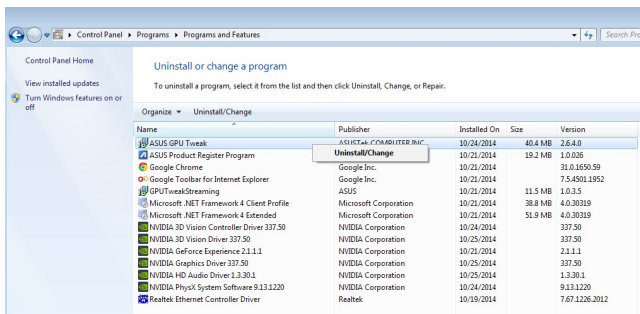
Control Panel ▸ Programs ▸ Programs and Features

Search Pro

Control Panel Home

View installed updates

Turn Windows features on or off

Uninstall or change a program

To uninstall a program, select it from the list and then click Uninstall, Change, or Repair.

Organize ▾ Uninstall/Change

| Name | Publisher | Installed On | Size | Version |
|---|---|---|---|---|
| ASUS GPU Tweak | ASUSTeK COMPUTER INC. | 10/24/2014 | 40.4 MB | 2.6.4.0 |
| ASUS Product Register Program | Uninstall/Change | 10/21/2014 | 19.2 MB | 1.0.026 |
| Google Chrome | Google Inc. | 10/21/2014 | | 31.0.1650.59 |
| Google Toolbar for Internet Explorer | Google Inc. | 10/21/2014 | | 7.5.4501.1952 |
| GPUTweakStreaming | ASUS | 10/21/2014 | 11.5 MB | 1.0.3.5 |
| Microsoft .NET Framework 4 Client Profile | Microsoft Corporation | 10/21/2014 | 38.8 MB | 4.0.30319 |
| Microsoft .NET Framework 4 Extended | Microsoft Corporation | 10/21/2014 | 51.9 MB | 4.0.30319 |
| NVIDIA 3D Vision Controller Driver 337.50 | NVIDIA Corporation | 10/21/2014 | | 337.50 |
| NVIDIA 3D Vision Driver 337.50 | NVIDIA Corporation | 10/25/2014 | | 337.50 |
| NVIDIA GeForce Experience 2.1.1.1 | NVIDIA Corporation | 10/21/2014 | | 2.1.1.1 |
| NVIDIA Graphics Driver 337.50 | NVIDIA Corporation | 10/25/2014 | | 337.50 |
| NVIDIA HD Audio Driver 1.3.30.1 | NVIDIA Corporation | 10/25/2014 | | 1.3.30.1 |
| NVIDIA PhysX System Software 9.13.1220 | NVIDIA Corporation | 10/24/2014 | | 9.13.1220 |
| Realtek Ethernet Controller Driver | Realtek | 10/19/2014 | | 7.67.1226.2012 |